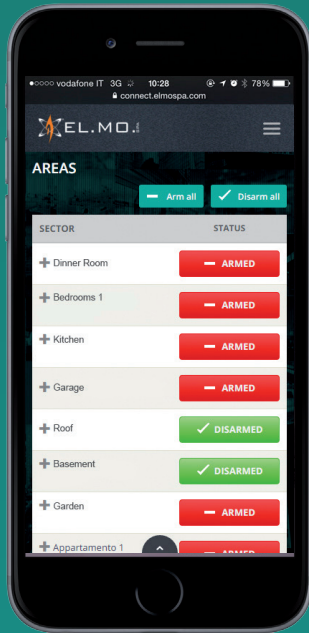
●○○○○ vodafone IT 3G 10:28 78%
connect.elmospa.com

EL.MO.

AREAS

Arm all
Disarm all

| SECTOR | STATUS |
|---|---|
| Dinner Room | ARMED |
| Bedrooms 1 | ARMED |
| Kitchen | ARMED |
| Garage | ARMED |
| Roof | DISARMED |
| Basement | DISARMED |
| Garden | ARMED |
| Appartamento 1 | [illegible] |